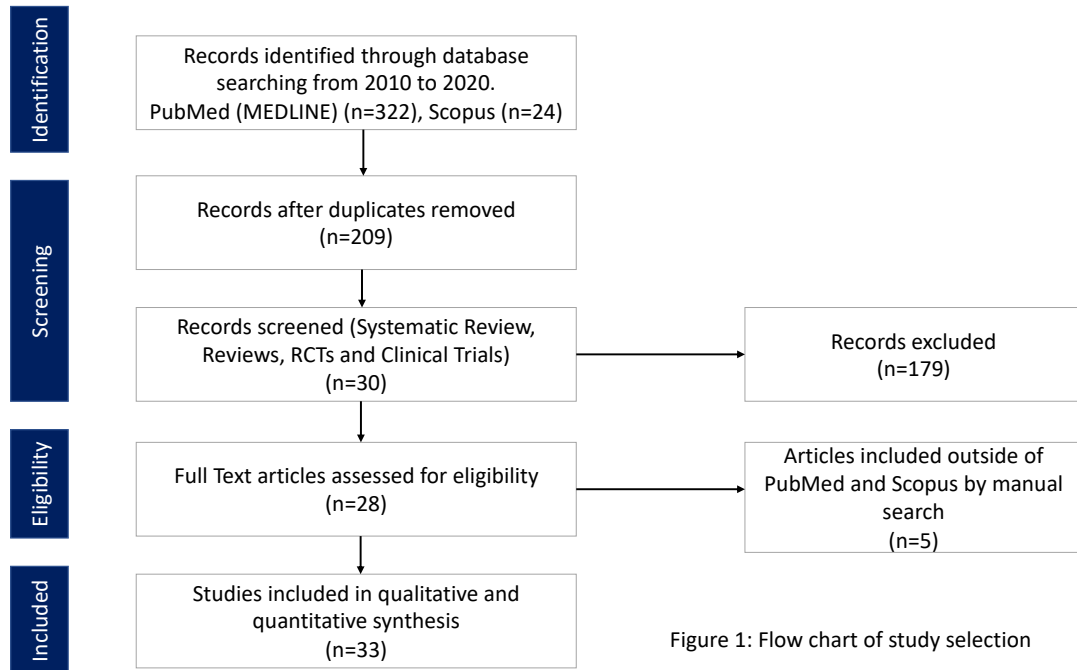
Identification

Records identified through database searching from 2010 to 2020.
PubMed (MEDLINE) (n=322), Scopus (n=24)

Screening

Records after duplicates removed
(n=209)

Records screened (Systematic Review, Reviews, RCTs and Clinical Trials)
(n=30)

Records excluded
(n=179)

Eligibility

Full Text articles assessed for eligibility
(n=28)

Articles included outside of PubMed and Scopus by manual search
(n=5)

Included

Studies included in qualitative and quantitative synthesis
(n=33)

Figure 1: Flow chart of study selection